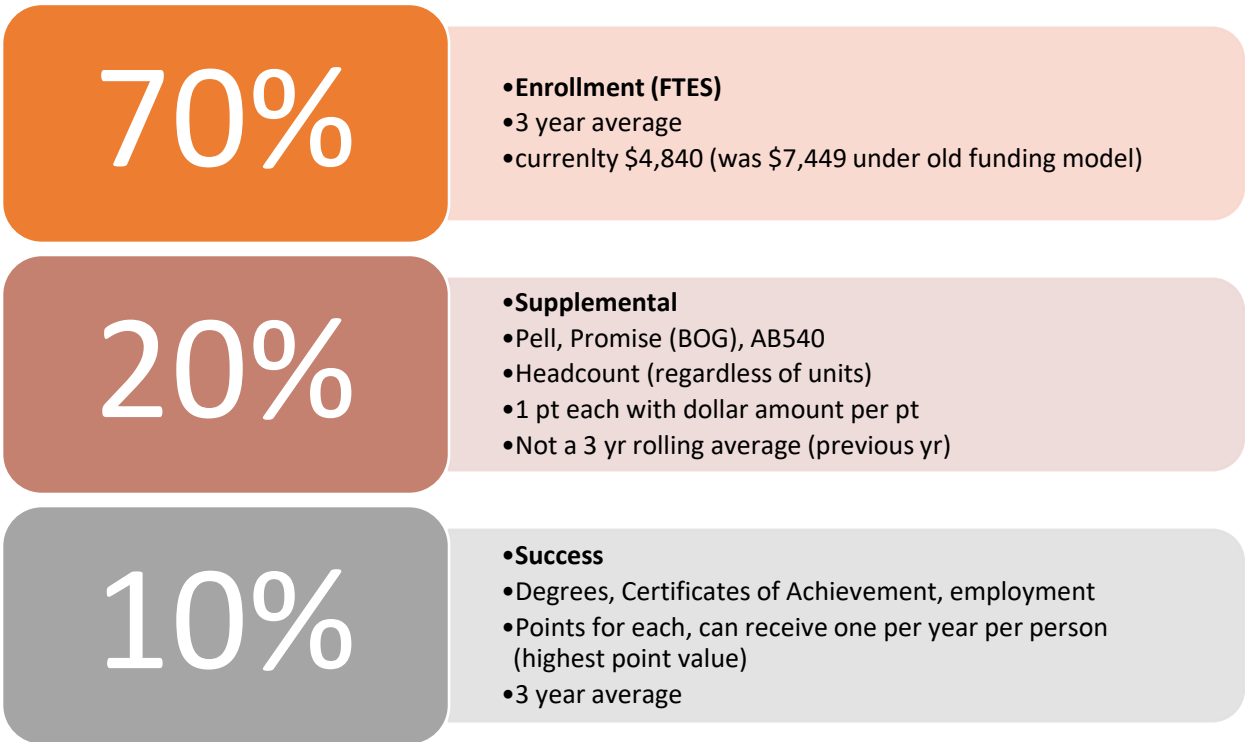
70%

•**Enrollment (FTES)**
•3 year average
•currenlty \$4,840 (was \$7,449 under old funding model)

20%

•**Supplemental**
•Pell, Promise (BOG), AB540
•Headcount (regardless of units)
•1 pt each with dollar amount per pt
•Not a 3 yr rolling average (previous yr)

10%

•**Success**
•Degrees, Certificates of Achievement, employment
•Points for each, can receive one per year per person (highest point value)
•3 year average